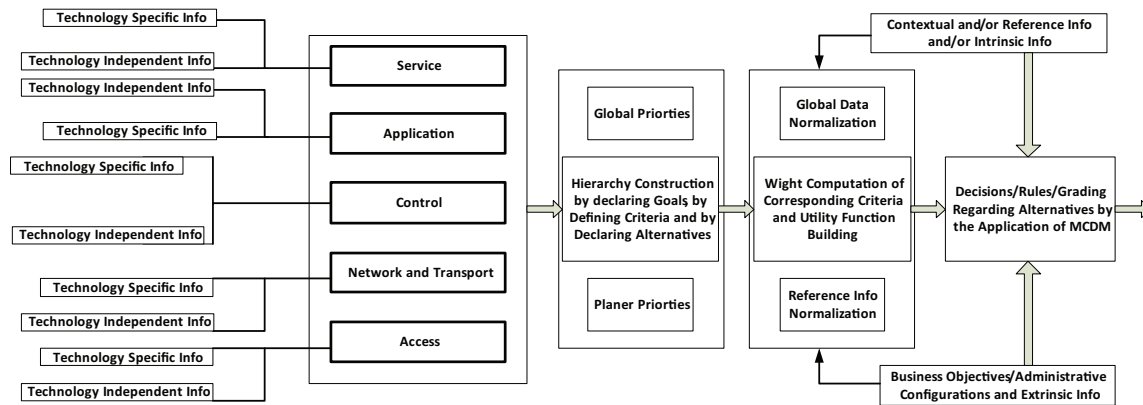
Technology Specific Info

Technology Independent Info

Service

Technology Independent Info

Technology Specific Info

Application

Technology Specific Info

Control

Technology Independent Info

Network and Transport

Technology Specific Info

Technology Independent Info

Access

Technology Specific Info

Technology Independent Info

Global Priorties

Hierarchy Construction by declaring Goals by Defining Criteria and by Declaring Alternatives

Planer Priorties

Global Data Normalization

Wight Computation of Corresponding Criteria and Utility Function Building

Reference Info Normalization

Contextual and/or Reference Info and/or Intrinsic Info

Decisions/Rules/Grading Regarding Alternatives by the Application of MCDM

Business Objectives/Administrative Configurations and Extrinsic Info